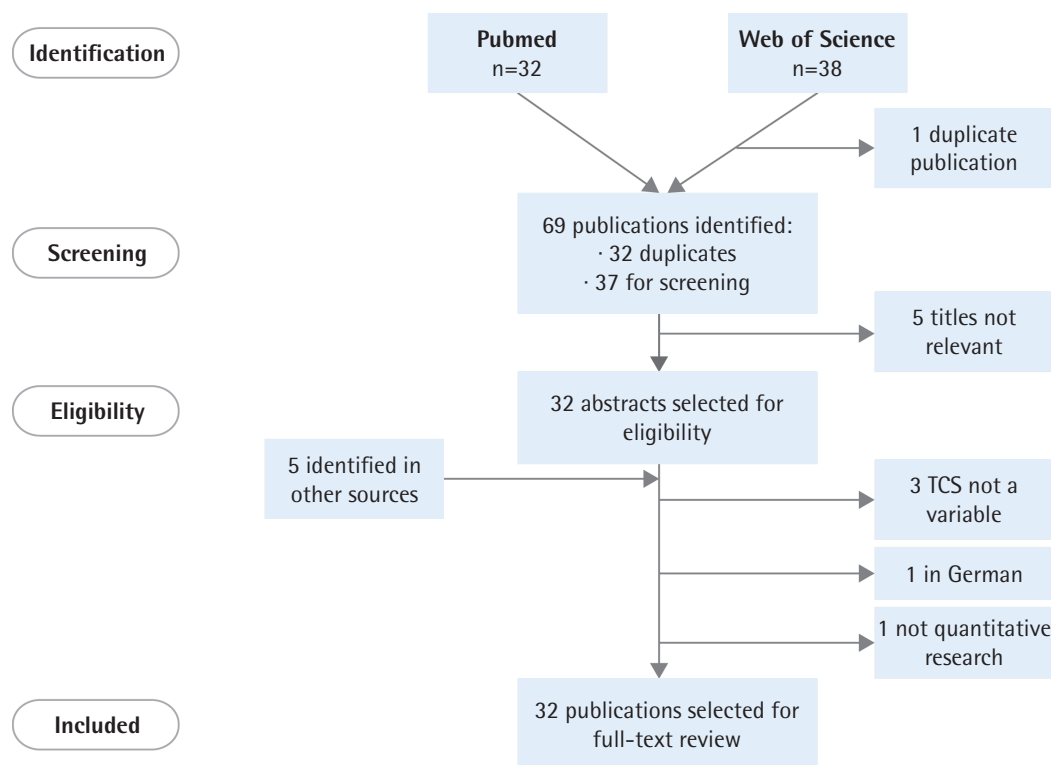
Identification

Pubmed
n=32

Web of Science
n=38

1 duplicate publication

Screening

69 publications identified:
· 32 duplicates
· 37 for screening

5 titles not relevant

Eligibility

32 abstracts selected for eligibility

5 identified in other sources

3 TCS not a variable

1 in German

1 not quantitative research

Included

32 publications selected for full-text review